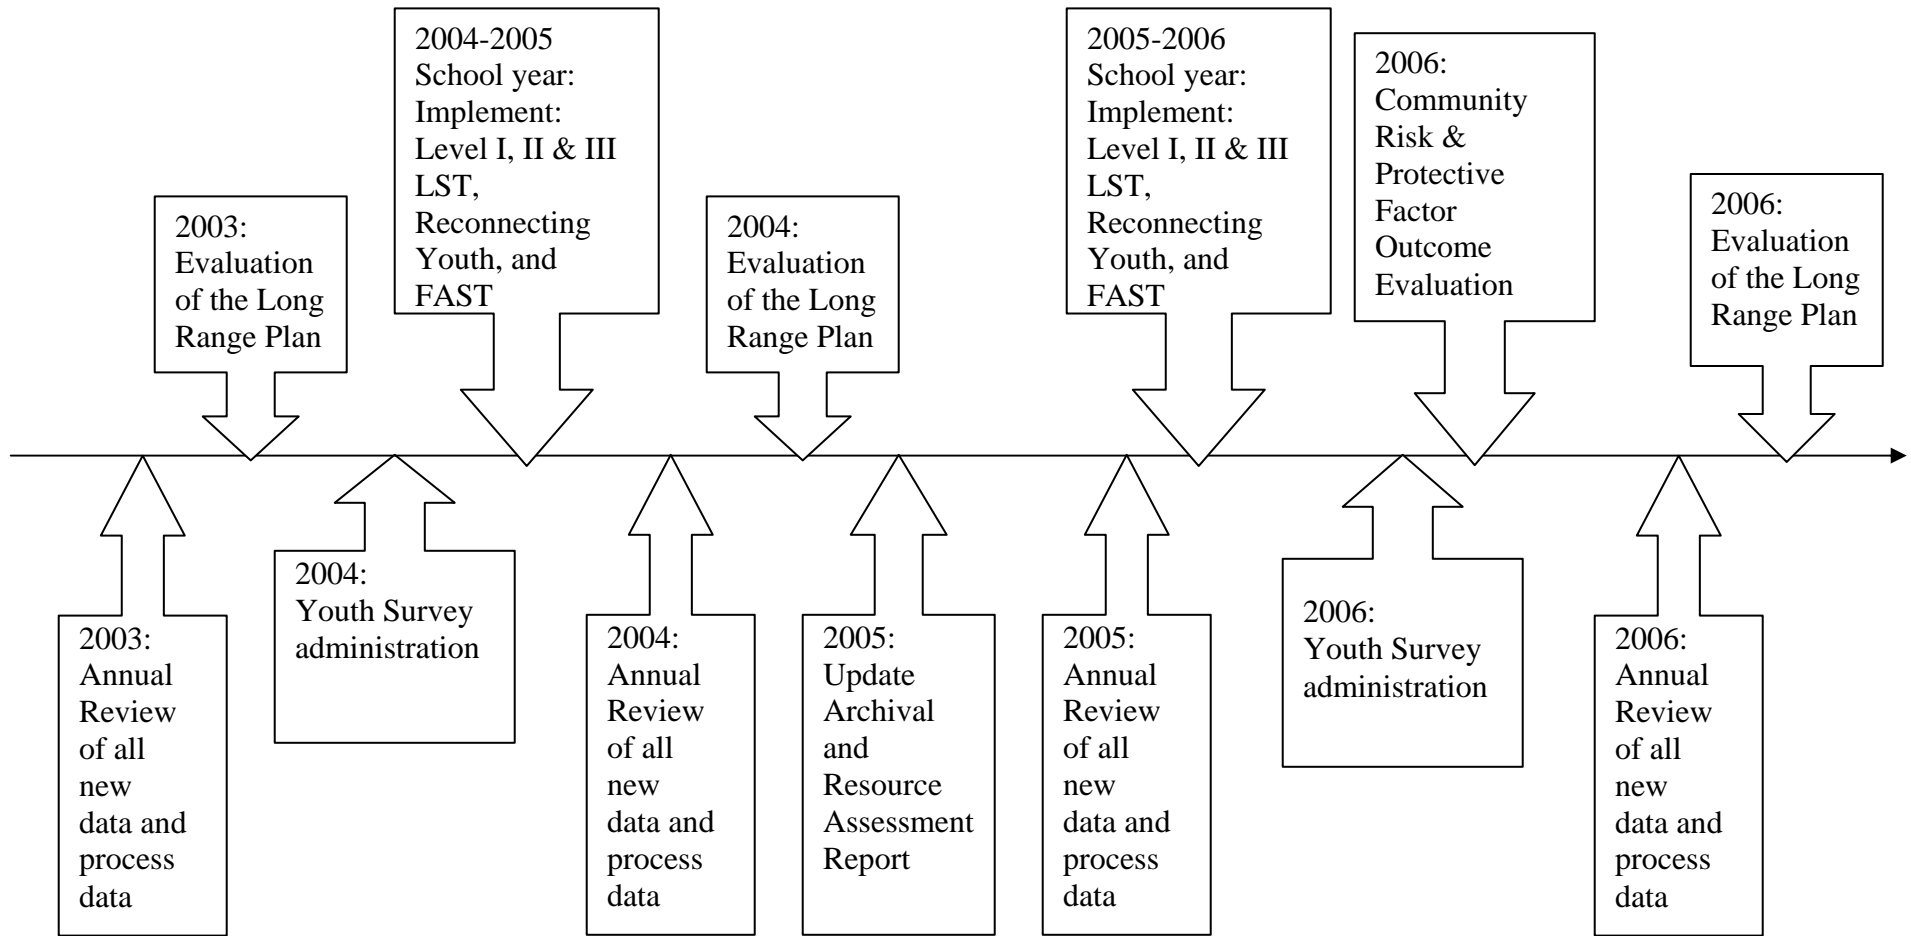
2003: Evaluation of the Long Range Plan

2004-2005 School year: Implement: Level I, II & III LST, Reconnecting Youth, and FAST

2004: Evaluation of the Long Range Plan

2005-2006 School year: Implement: Level I, II & III LST, Reconnecting Youth, and FAST

2006: Community Risk & Protective Factor Outcome Evaluation

2006: Evaluation of the Long Range Plan

2003: Annual Review of all new data and process data

2004: Youth Survey administration

2004: Annual Review of all new data and process data

2005: Update Archival and Resource Assessment Report

2005: Annual Review of all new data and process data

2006: Youth Survey administration

2006: Annual Review of all new data and process data